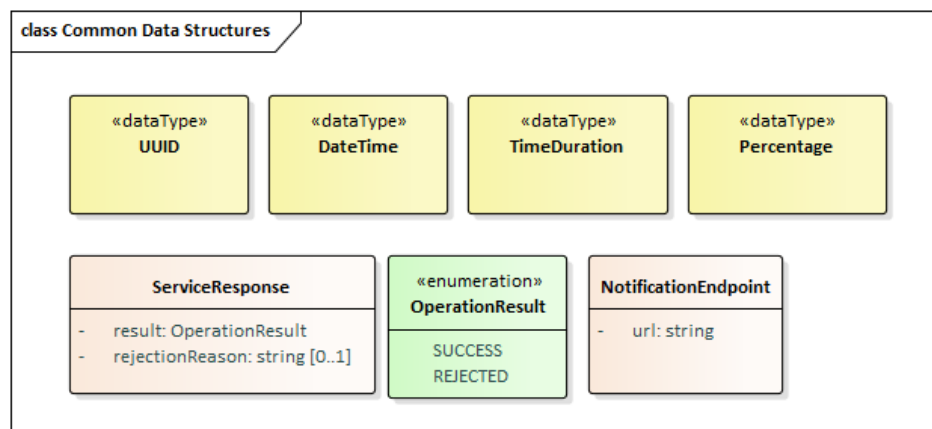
class Common Data Structures

«dataType»
UUID

«dataType»
DateTime

«dataType»
TimeDuration

«dataType»
Percentage

ServiceResponse

- result: OperationResult
- rejectionReason: string [0..1]

«enumeration»
OperationResult

SUCCESS
REJECTED

NotificationEndpoint

- url: string